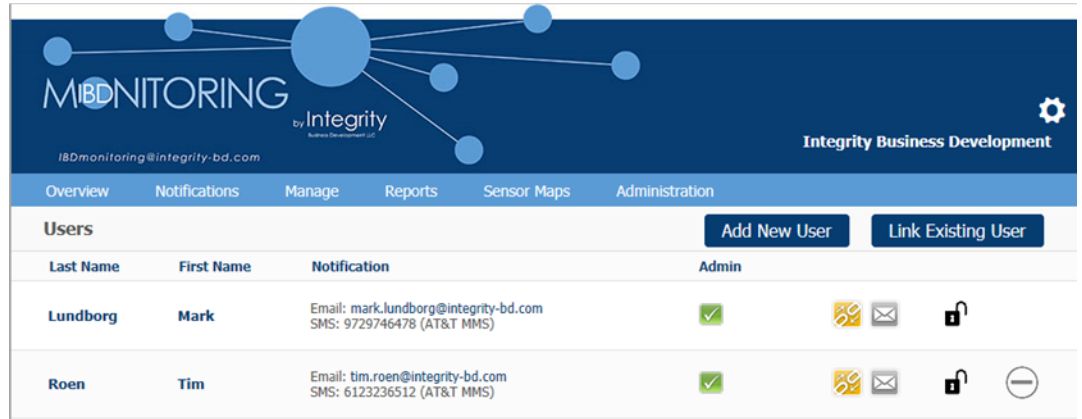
MIBDNITORING by Integrity Business Development LLC

IBDmonitoring@integrity-bd.com

Integrity Business Development

Overview Notifications Manage Reports Sensor Maps Administration

Users

Add New User

Link Existing User

| Last Name | First Name | Notification | Admin |
|---|---|---|---|
| Lundborg | Mark | Email: mark.lundborg@integrity-bd.com SMS: 9729746478 (AT&T MMS) | |
| Roen | Tim | Email: tim.roen@integrity-bd.com SMS: 6123236512 (AT&T MMS) | |